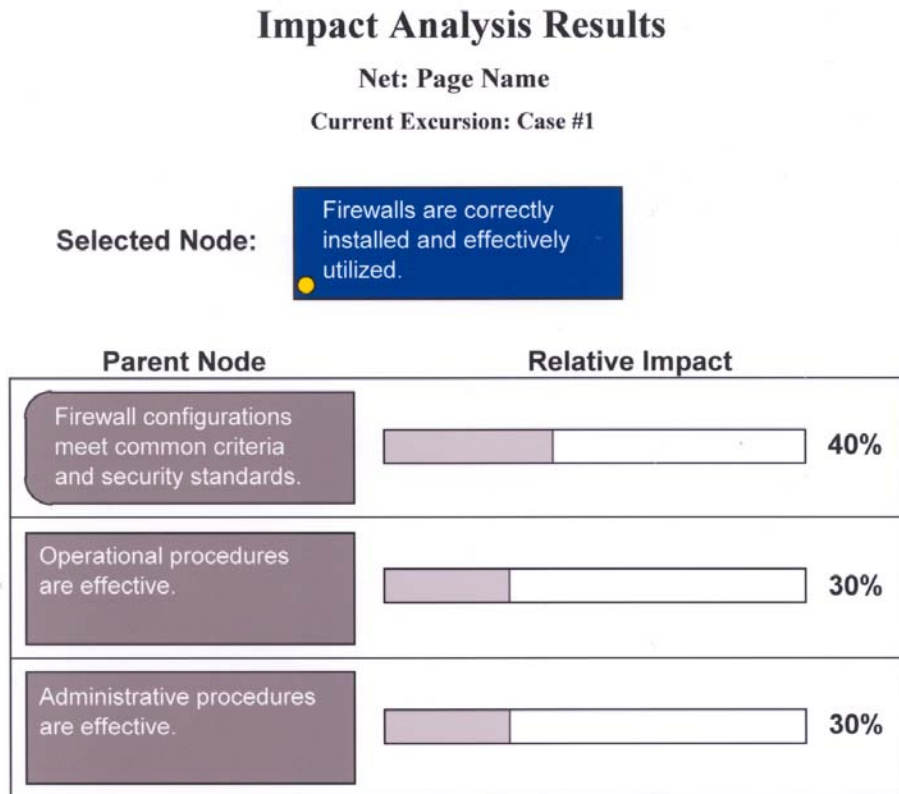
Impact Analysis Results

Net: Page Name

Current Excursion: Case #1

Selected Node:

Firewalls are correctly installed and effectively utilized.

| Parent Node | Relative Impact |
|---|---|
| Firewall configurations meet common criteria and security standards. | 40% |
| Operational procedures are effective. | 30% |
| Administrative procedures are effective. | 30% |